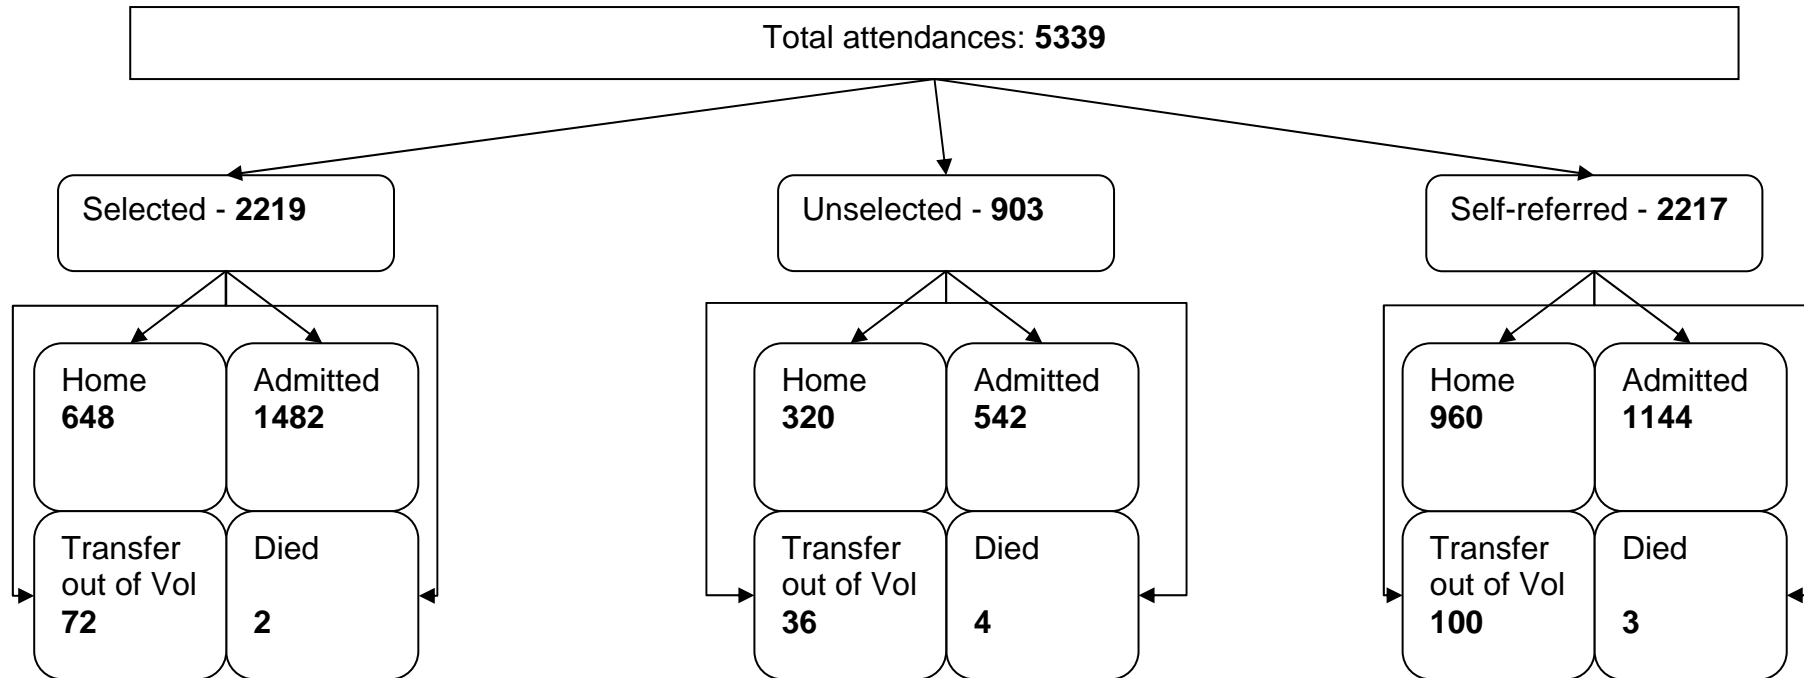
Total attendances: **5339**

Selected - **2219**

Home
**648**

Admitted
**1482**

Transfer out of Vol
**72**

Died
**2**

Unselected - **903**

Home
**320**

Admitted
**542**

Transfer out of Vol
**36**

Died
**4**

Self-referred - **2217**

Home
**960**

Admitted
**1144**

Transfer out of Vol
**100**

Died
**3**